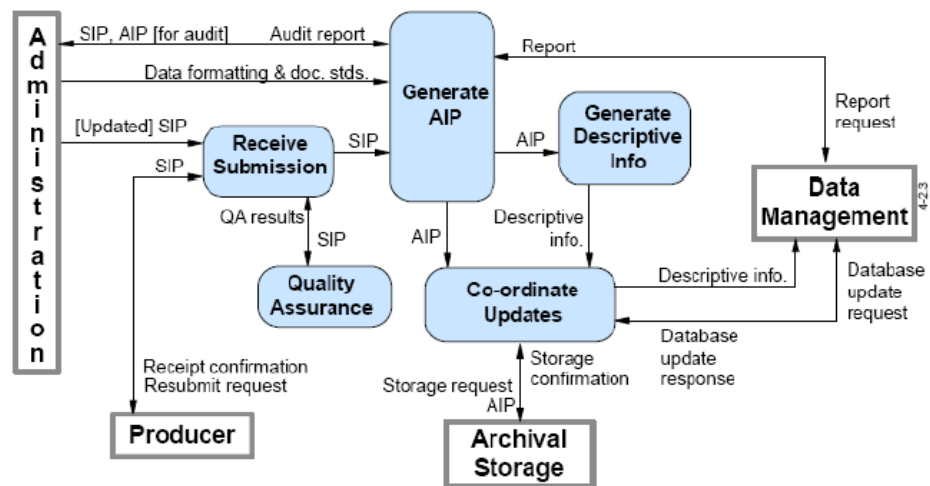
Administration

SIP, AIP [for audit]

Audit report

Data formatting & doc. stds.

[Updated] SIP

SIP

Receive Submission

SIP

Generate AIP

Report

Report request

AIP

Generate Descriptive Info

Data Management

4-23

QA results

SIP

Quality Assurance

AIP

Descriptive info.

Co-ordinate Updates

Descriptive info.

Database update request

Database update response

Receipt confirmation
Resubmit request

Storage request
AIP

Storage confirmation

Producer

Archival Storage